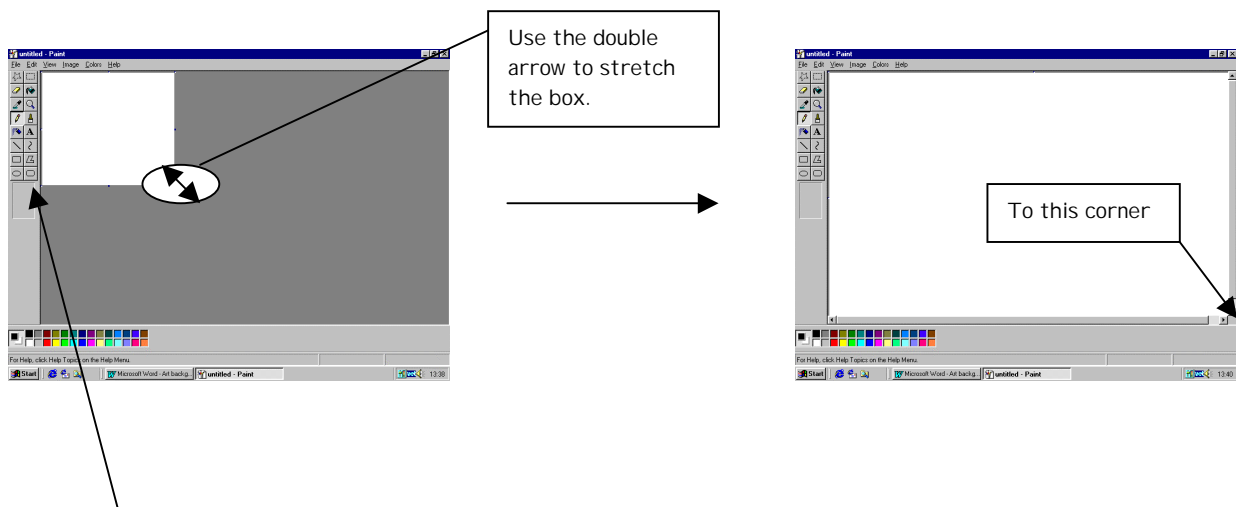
untitled - Paint
File Edit View Image Colors Help

For Help, click Help Topics on the Help Menu.

Start Microsoft Word - Art backg... untitled - Paint 13:38

Use the double arrow to stretch the box.

untitled - Paint
File Edit View Image Colors Help

To this corner

For Help, click Help Topics on the Help Menu.

Start Microsoft Word - Art backg... untitled - Paint 13:40